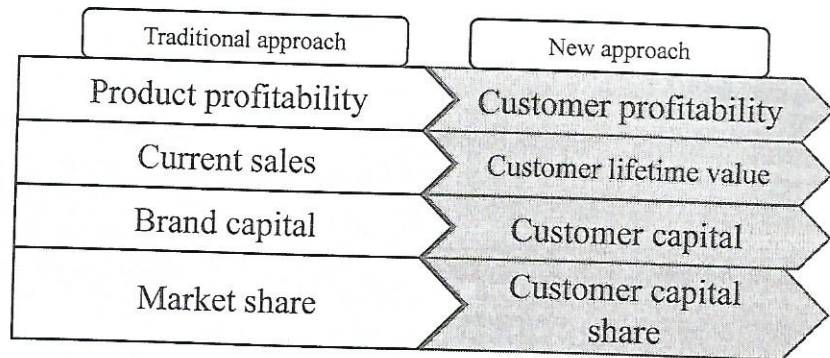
| Traditional approach | New approach |
|---|---|
| Product profitability | Customer profitability |
| Current sales | Customer lifetime value |
| Brand capital | Customer capital |
| Market share | Customer capital share |